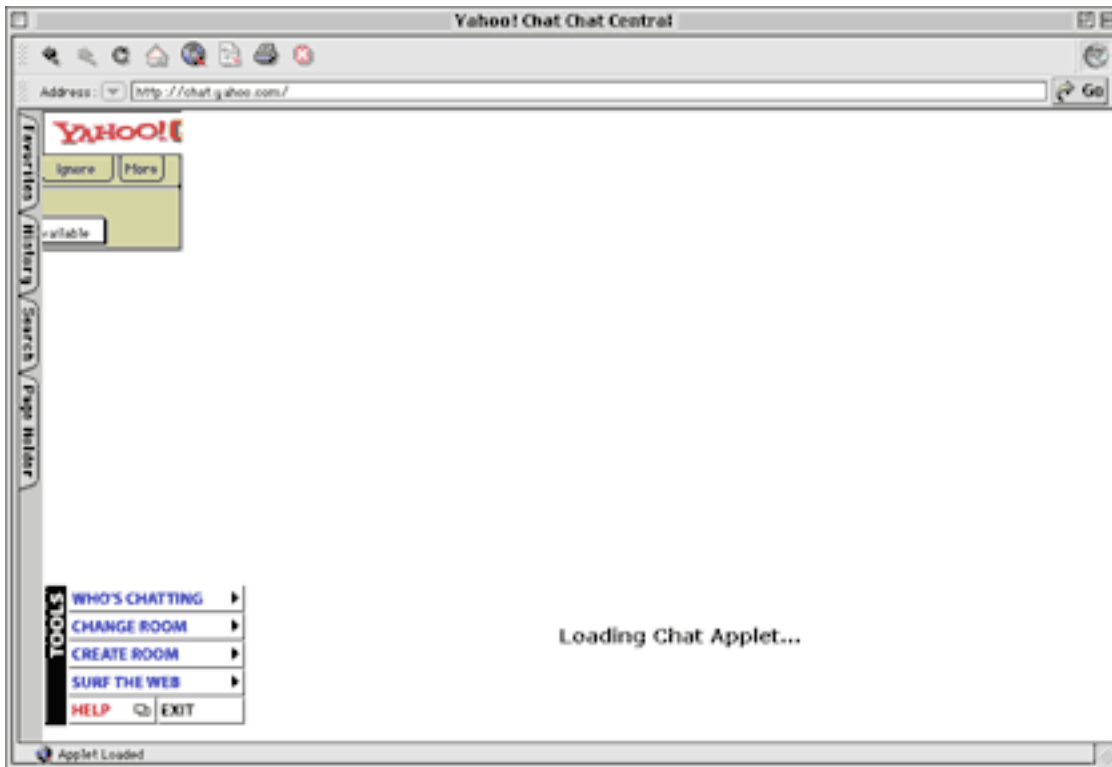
Yahoo! Chat Chat Central

Address: http://chat.yahoo.com/

Go

Favorites
History
Search
Page Holder

YAHOO!

Ignore
More

vailable

TOOLS
WHO'S CHATTING
CHANGE ROOM
CREATE ROOM
SURF THE WEB
HELP
EXIT

Loading Chat Applet...

Applet Loaded